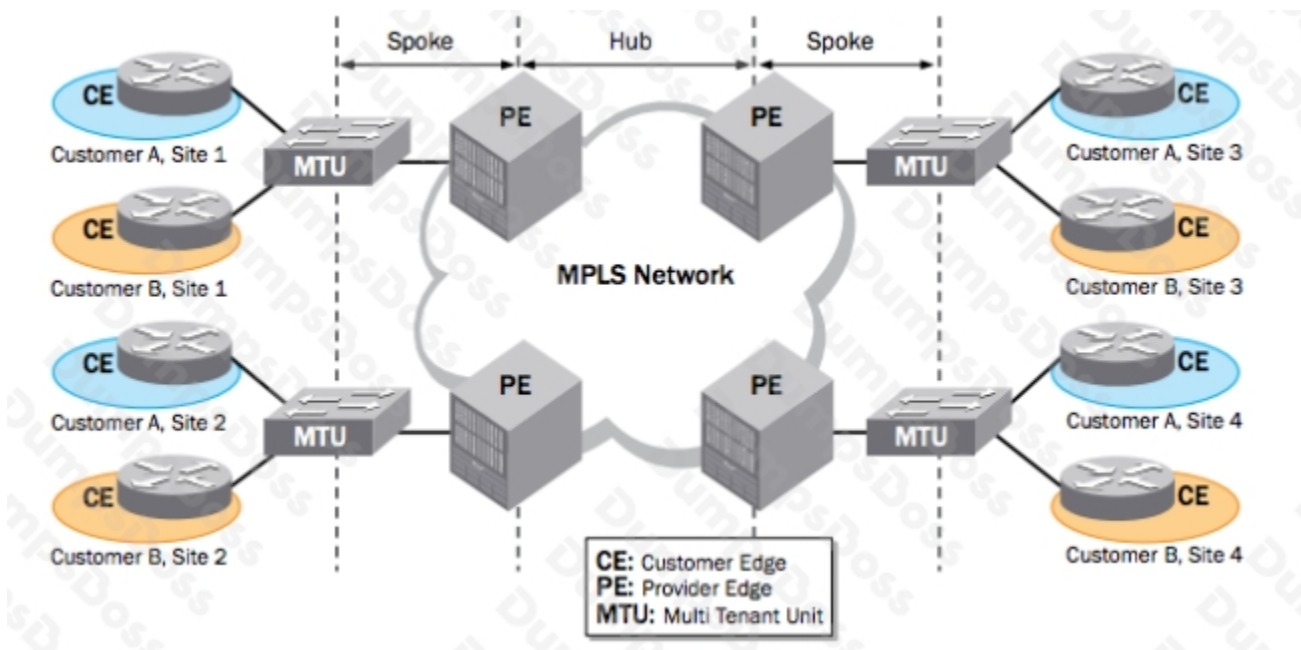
Spoke

Hub

Spoke

CE

Customer A, Site 1

CE

Customer B, Site 1

MTU

PE

PE

MTU

CE

Customer A, Site 3

CE

Customer B, Site 3

MPLS Network

CE

Customer A, Site 2

CE

Customer B, Site 2

MTU

PE

PE

MTU

CE

Customer A, Site 4

CE

Customer B, Site 4

CE: Customer Edge
PE: Provider Edge
MTU: Multi Tenant Unit

DumpsBoss